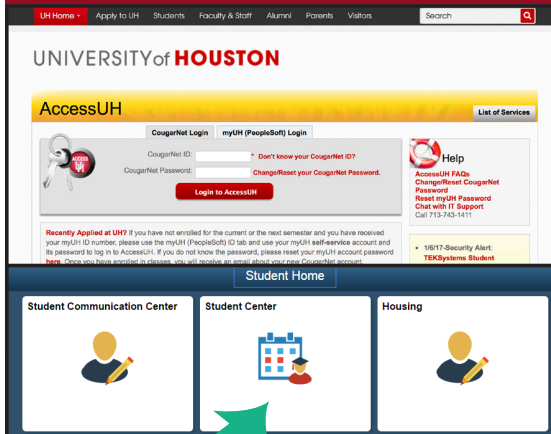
UH Home • Apply to UH Students Faculty & Staff Alumni Parents Visitors Search

UNIVERSITY of HOUSTON

AccessUH

List of Services

CougarNet Login myUH (PeopleSoft) Login

ACCESS UH

CougarNet ID: * Don't know your CougarNet ID?

CougarNet Password: Change/Reset your CougarNet Password.

Login to AccessUH

Help

AccessUH FAQs
Change/Reset CougarNet Password
Reset myUH Password
Chat with IT Support
Call 713-743-1411

Recently Applied at UH? If you have not enrolled for the current or the next semester and you have received your myUH ID number, please use the myUH (PeopleSoft) ID tab and use your myUH self-service account and its password to log in to AccessUH. If you do not know the password, please reset your myUH account password here. Once you have enrolled in classes, you will receive an email about your new CougarNet account.

• 1/6/17-Security Alert: TEKSystems Student

Student Home

Student Communication Center

Student Center

Housing